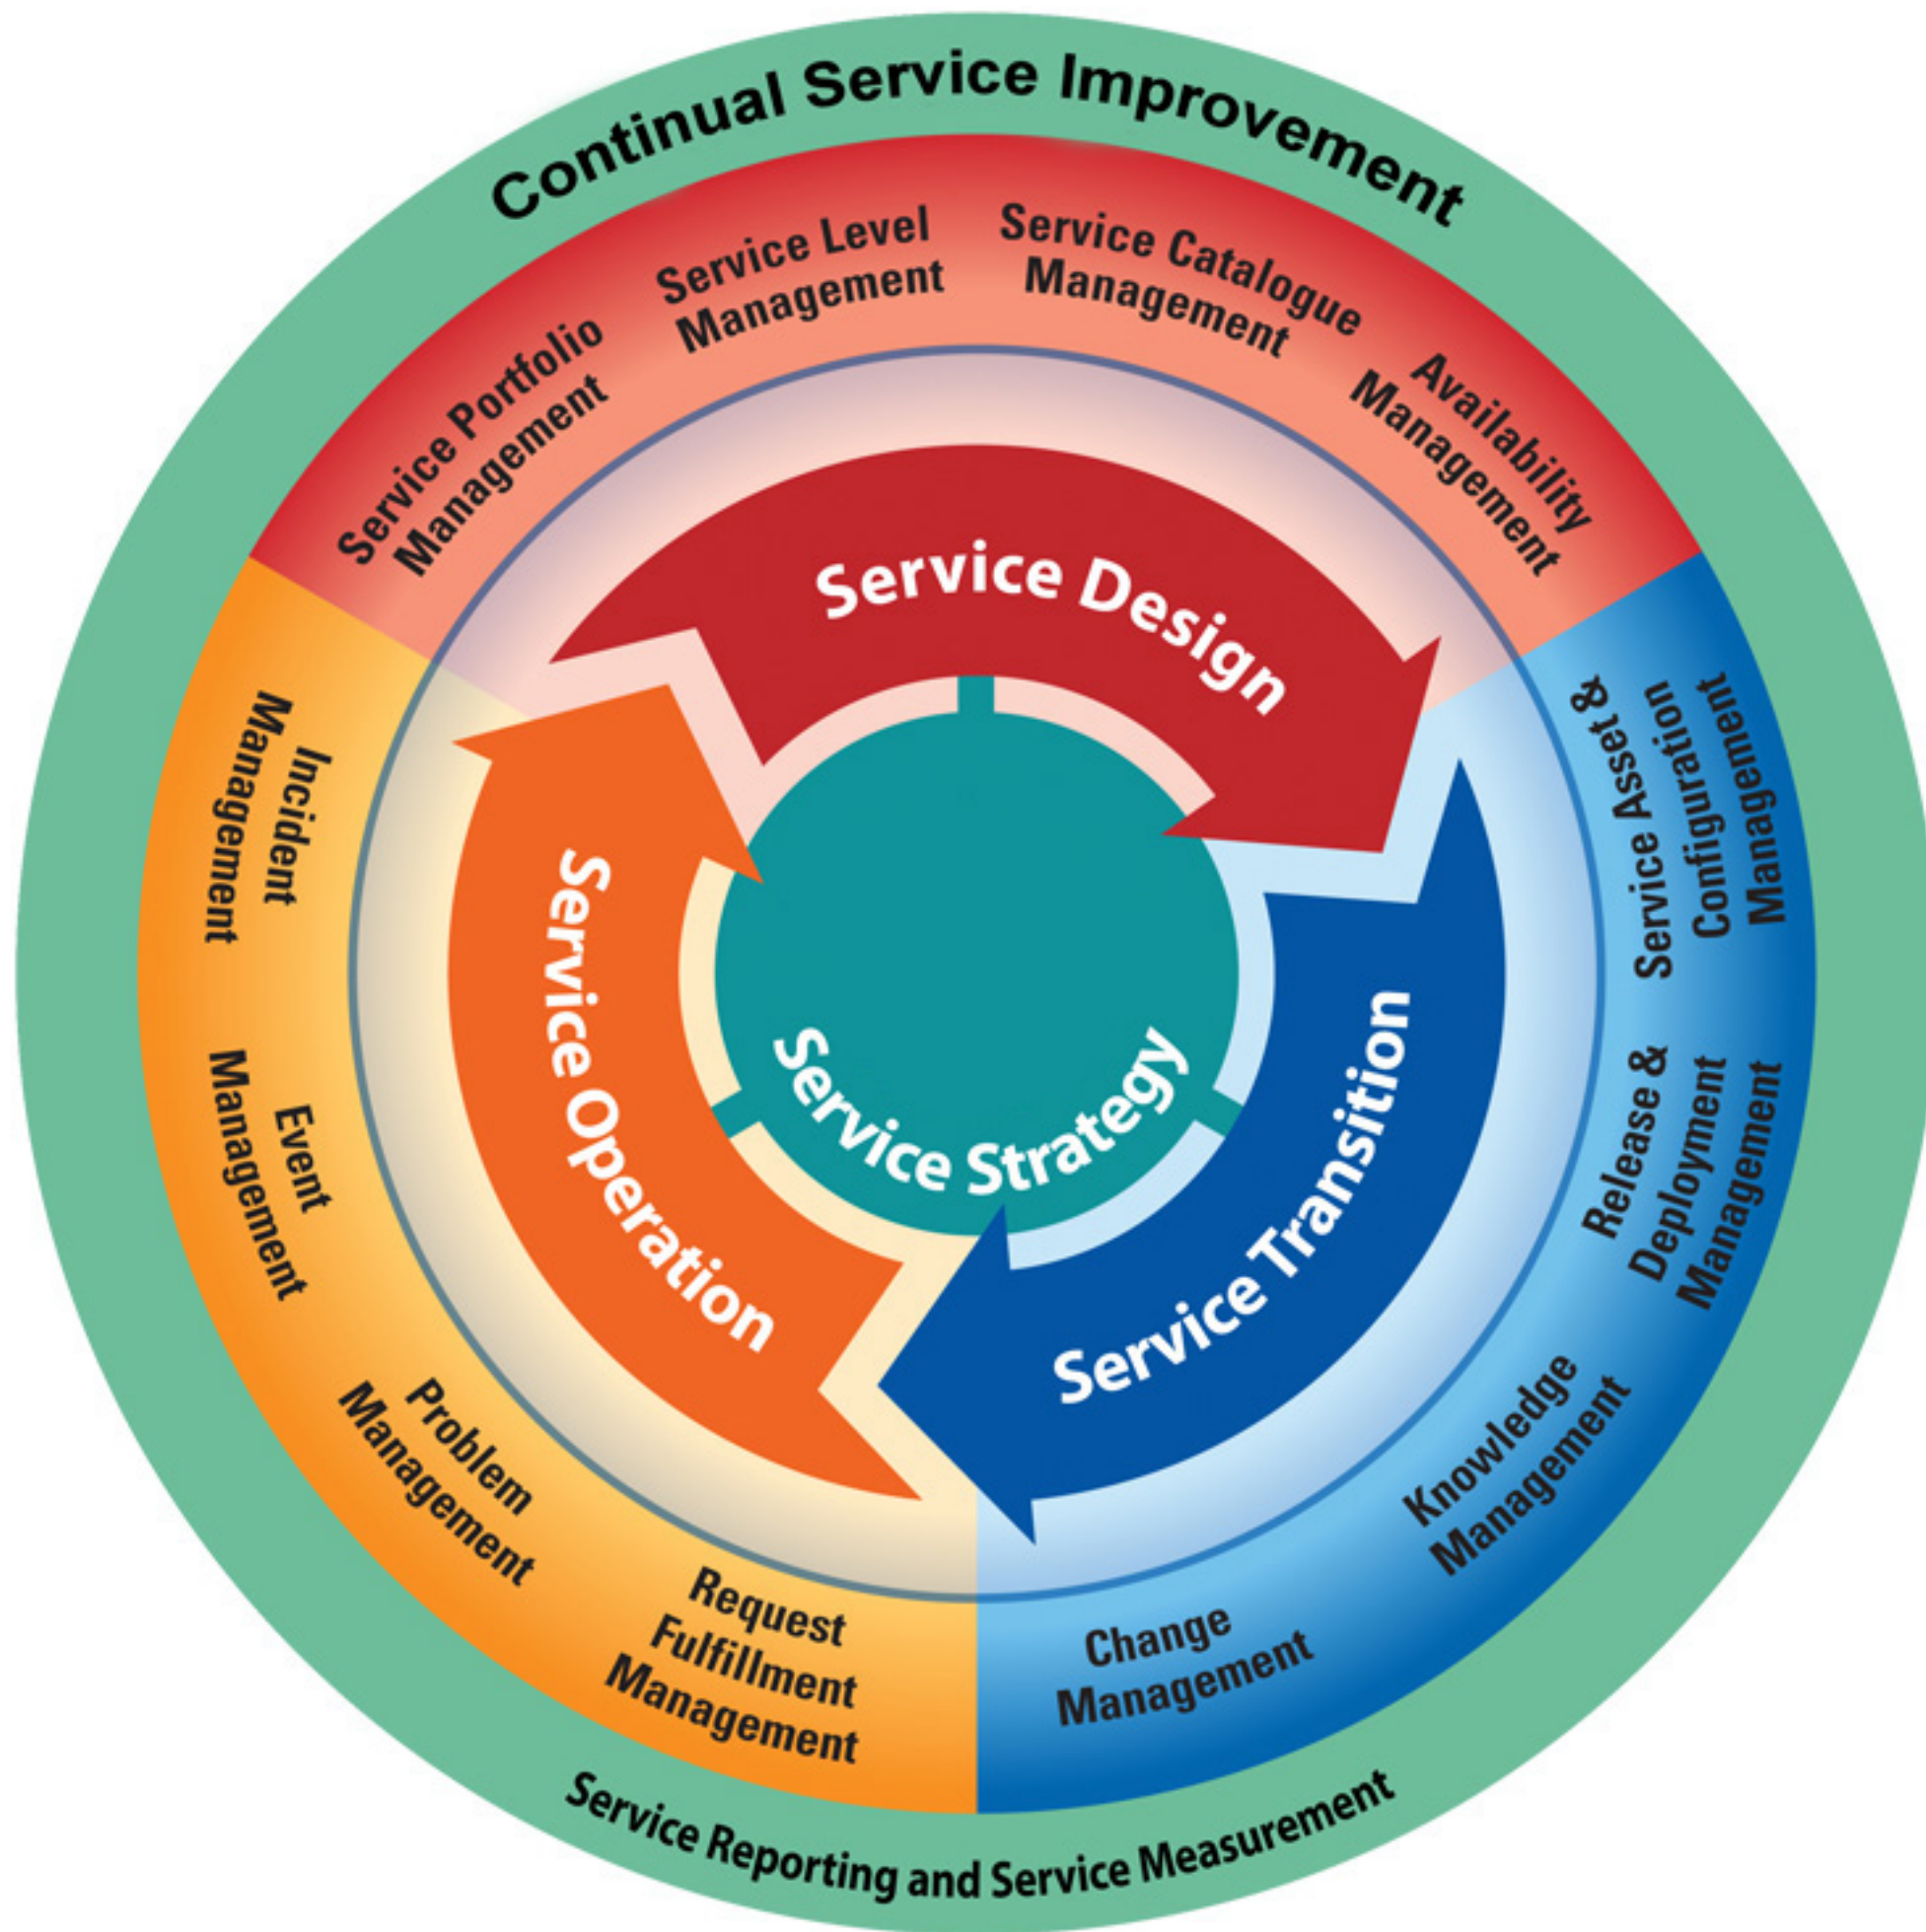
Continual Service Improvement

Service Portfolio Management

Service Level Management

Service Catalogue Management

Availability Management

Service Design

Service Asset & Configuration Management

Release & Deployment Management

Knowledge Management

Change Management

Service Transition

Service Strategy

Service Operation

Incident Management

Event Management

Problem Management

Request Fulfillment Management

Service Reporting and Service Measurement